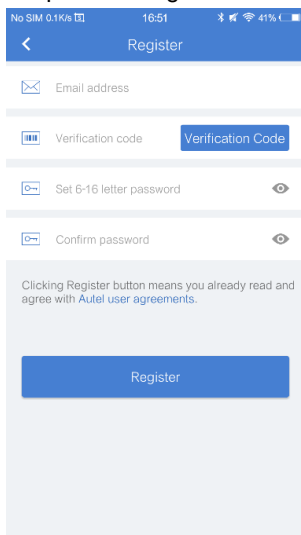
No SIM 0.1K/s 16:51 41%

Register

Email address

Verification code

Verification Code

Set 6-16 letter password

Confirm password

Clicking Register button means you already read and agree with Autel user agreements.

Register